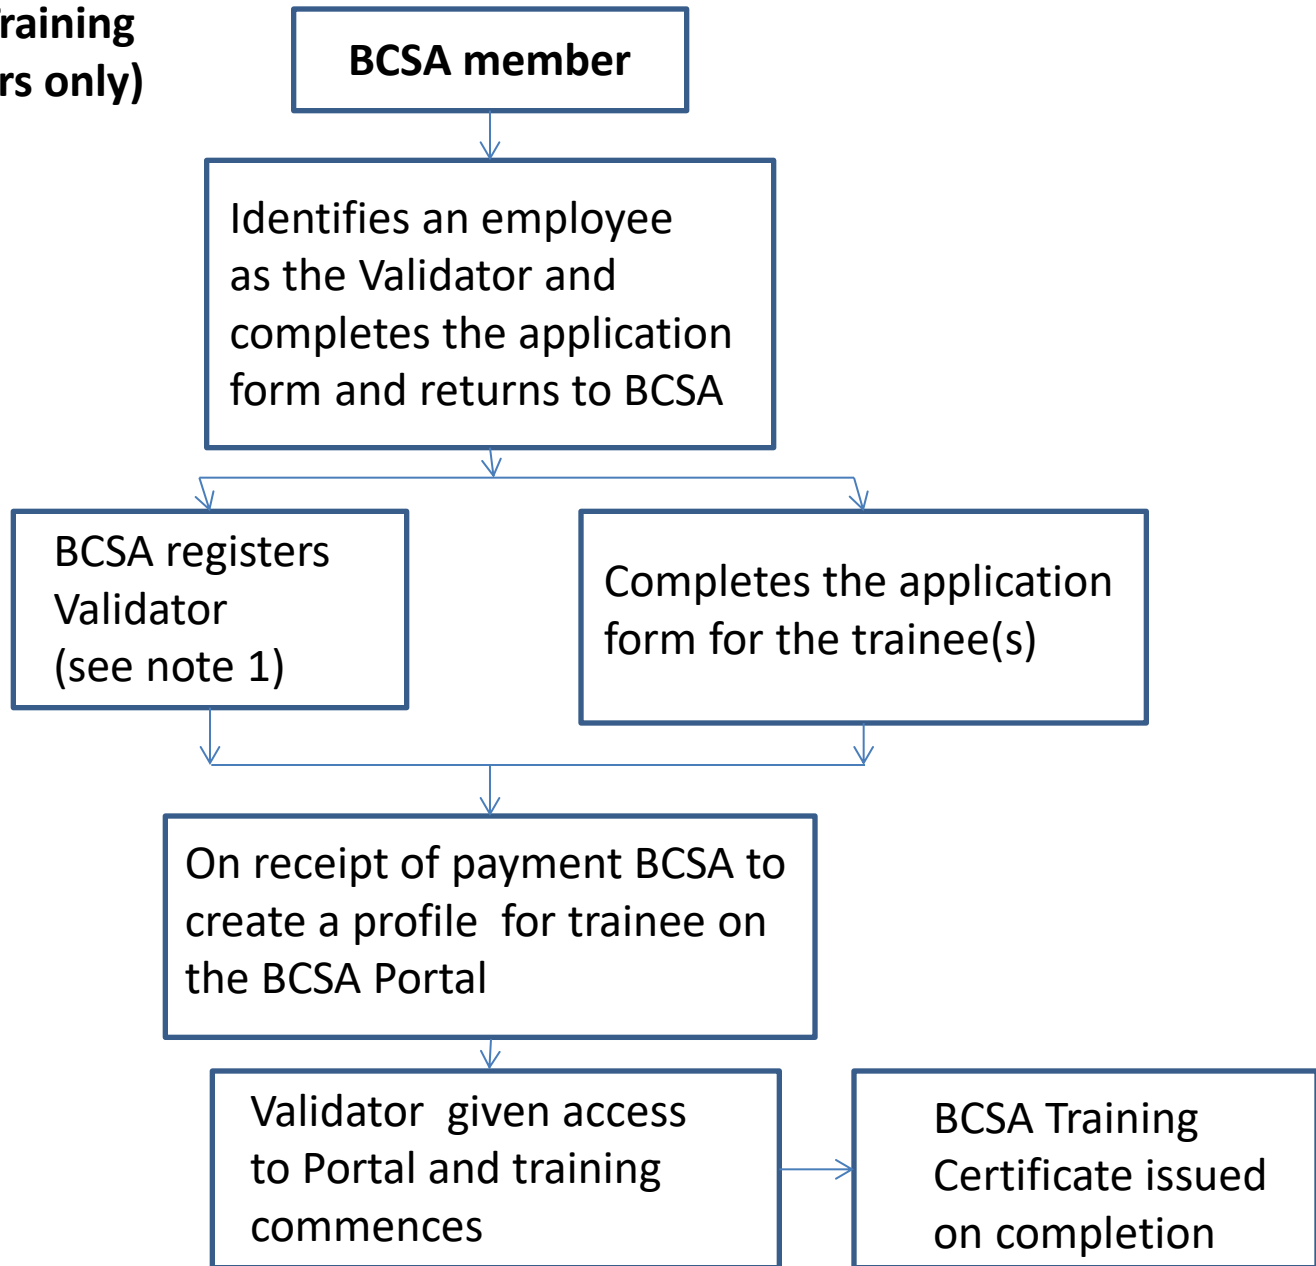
raining
rs only)

BCSA member

Identifies an employee as the Validator and completes the application form and returns to BCSA

BCSA registers Validator (see note 1)

Completes the application form for the trainee(s)

On receipt of payment BCSA to create a profile for trainee on the BCSA Portal

Validator given access to Portal and training commences

BCSA Training Certificate issued on completion